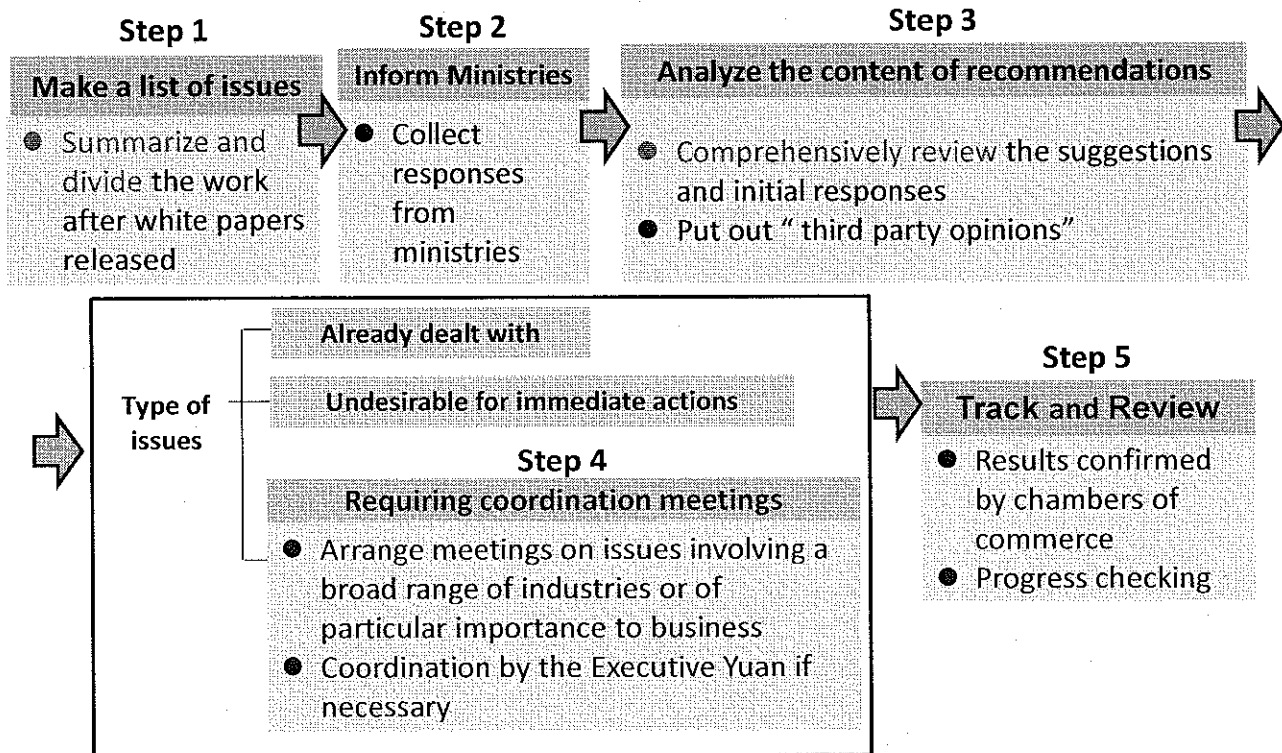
Step 1

Make a list of issues

Summarize and divide the work after white papers released

Step 2

Inform Ministries

Collect responses from ministries

Step 3

Analyze the content of recommendations

Comprehensively review the suggestions and initial responses

Put out " third party opinions"

Type of issues

Already dealt with

Undesirable for immediate actions

Step 4

Requiring coordination meetings

Arrange meetings on issues involving a broad range of industries or of particular importance to business

Coordination by the Executive Yuan if necessary

Step 5

Track and Review

Results confirmed by chambers of commerce

Progress checking